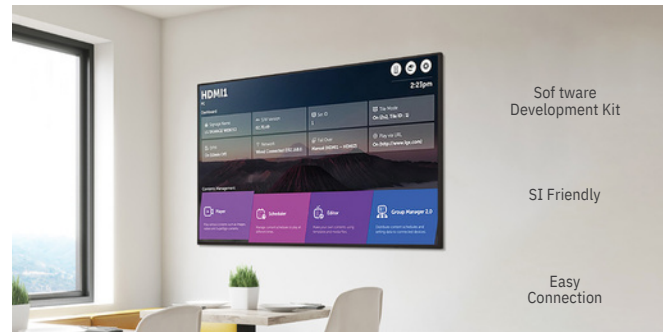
HDMI1
2:23pm

Dashboard

Signage Name
LG SIGNAGE WEBOS

S/W Version

Set ID
1

Tile Mode
On (2x2, Tile ID : 1)

Wired Connected

Fail Over
Manual (HDMI1 → HDMI2)

Play via URL
On (http://www.lge.com)

Content Management

Player

Scheduler

Editor

Group Manager 2.0

Sof tware Development Kit

SI Friendly

Easy Connection